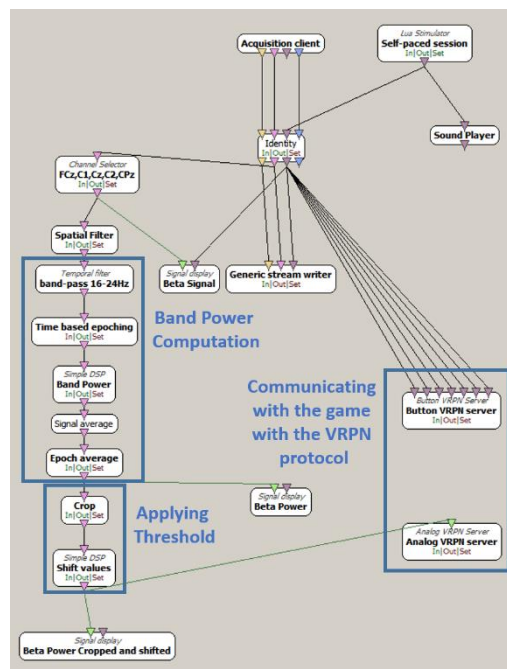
Acquisition client

Lua Stimulator
Self-paced session
In|Out|Set

Sound Player

Identity
In|Out|Set

Channel Selector
FCz,C1,Cz,C2,CPz
In|Out|Set

Spatial Filter
In|Out|Set

Temporal filter
band-pass 16-24Hz

Time based epoching

Simple DSP
Band Power
In|Out|Set

Signal average

Epoch average

Band Power Computation

Signal display
Beta Signal

Generic stream writer
In|Out|Set

Communicating with the game with the VRPN protocol

Button VRPN Server
Button VRPN server
In|Out|Set

Signal display
Beta Power

Crop
In|Out|Set

Simple DSP
Shift values
In|Out|Set

Applying Threshold

Analog VRPN Server
Analog VRPN server
In|Out|Set

Signal display
Beta Power Cropped and shifted